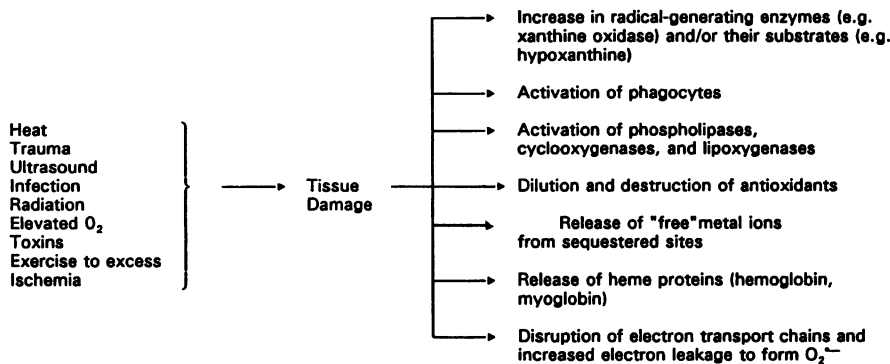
Heat
Trauma
Ultrasound
Infection
Radiation
Elevated $O_2$
Toxins
Exercise to excess
Ischemia

Tissue Damage

Increase in radical-generating enzymes (e.g. xanthine oxidase) and/or their substrates (e.g. hypoxanthine)

Activation of phagocytes

Activation of phospholipases, cyclooxygenases, and lipoxygenases

Dilution and destruction of antioxidants

Release of "free"metal ions from sequestered sites

Release of heme proteins (hemoglobin, myoglobin)

Disruption of electron transport chains and increased electron leakage to form $O_2^{\bullet-}$